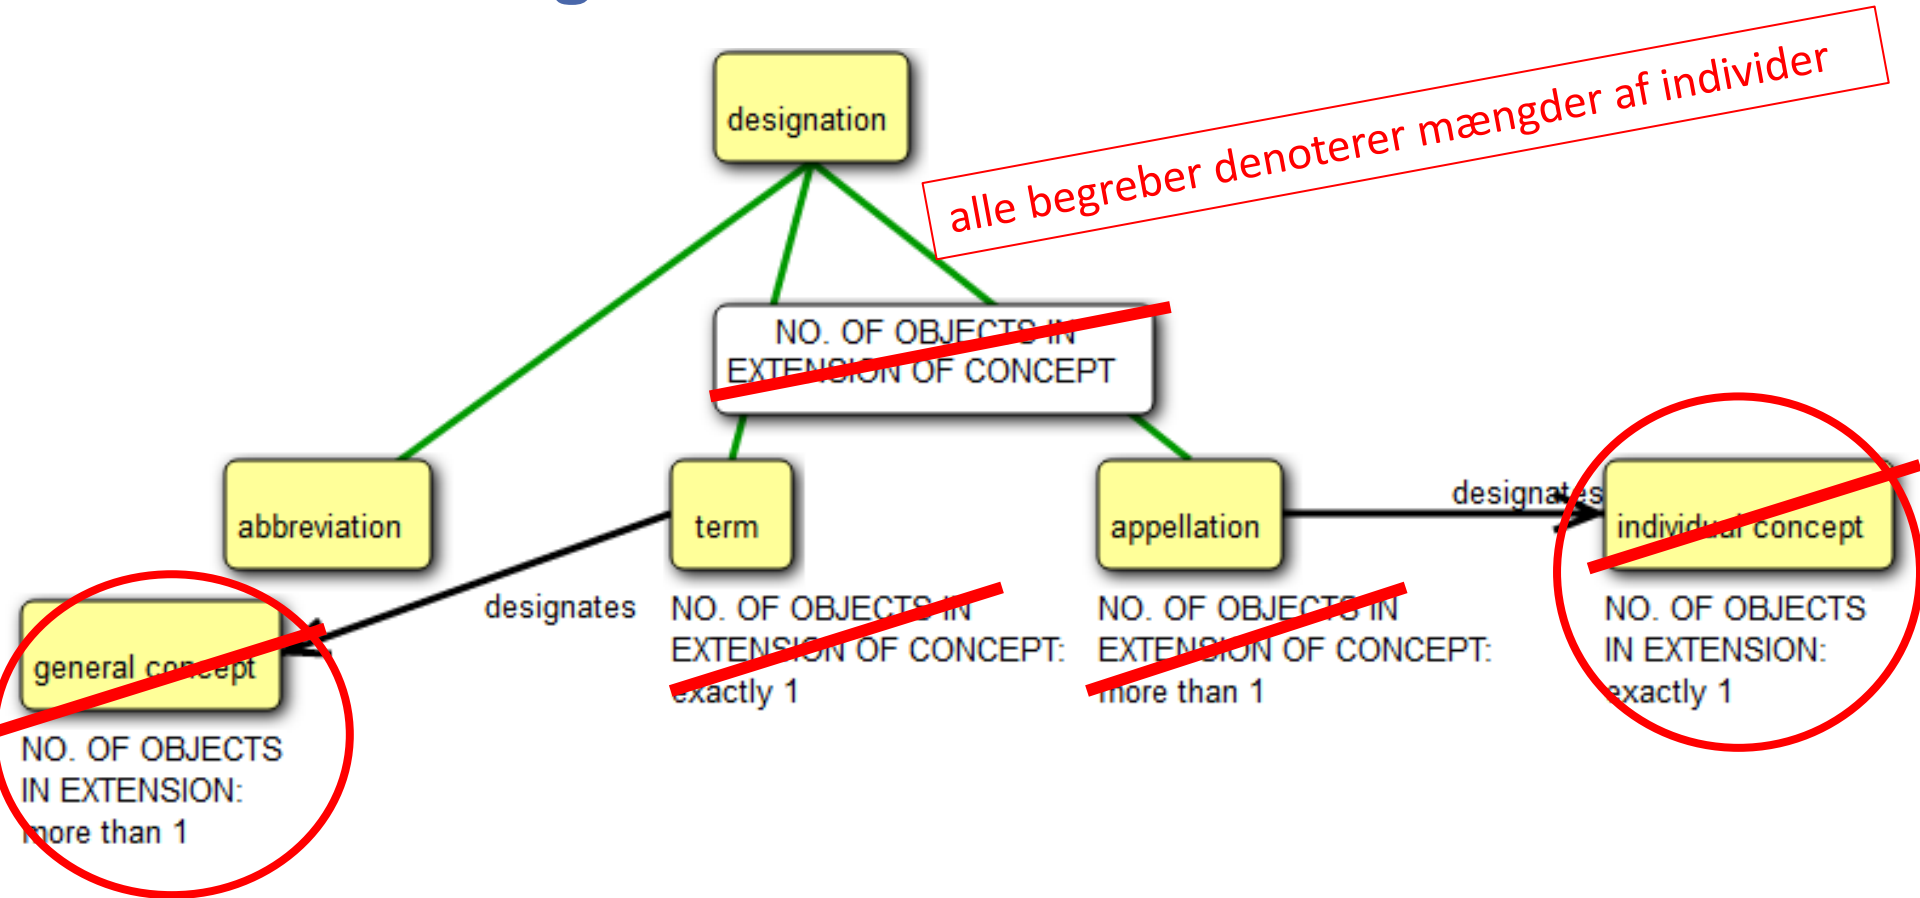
designation

alle begreber denoterer mængder af individer

NO. OF OBJECTS IN EXTENSION OF CONCEPT

abbreviation

term

appellation

designates

individual concept

general concept

designates

NO. OF OBJECTS IN EXTENSION OF CONCEPT: exactly 1

NO. OF OBJECTS IN EXTENSION OF CONCEPT: more than 1

NO. OF OBJECTS IN EXTENSION: exactly 1

NO. OF OBJECTS IN EXTENSION: more than 1